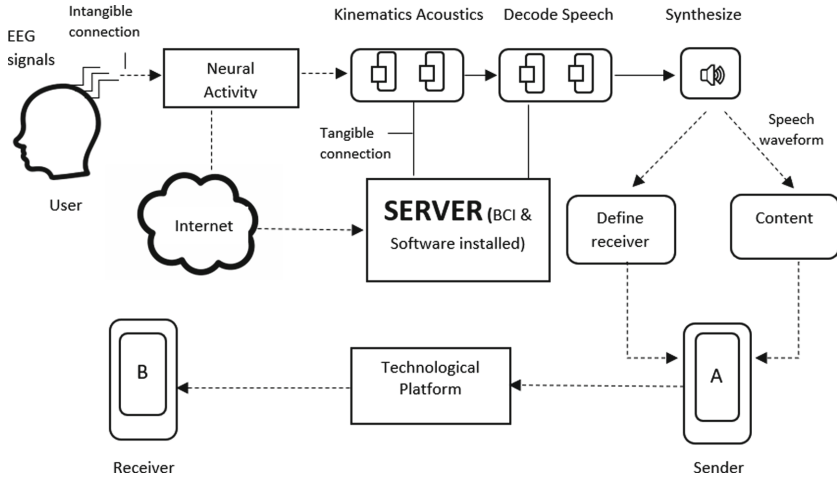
Intangible connection

EEG signals

Kinematics Acoustics

Decode Speech

Synthesize

Neural Activity

User

Tangible connection

Speech waveform

Internet

SERVER (BCI & Software installed)

Define receiver

Content

B

Technological Platform

A

Receiver

Sender